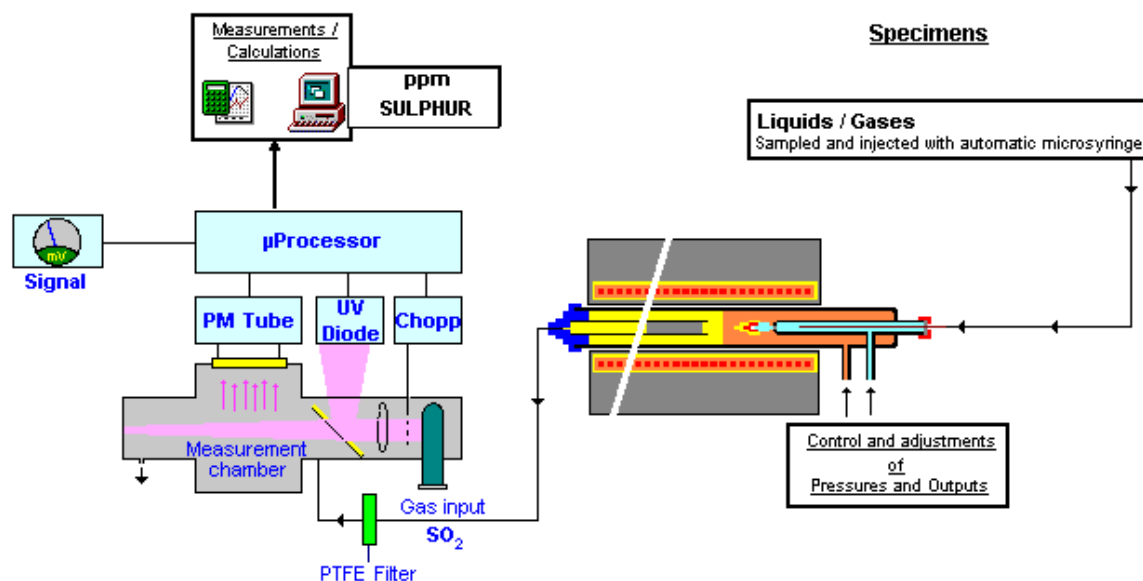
Measurements / Calculations

ppm SULPHUR

Specimens

Liquids / Gases
Sampled and injected with automatic microsyringe

mV

Signal

µProcessor

PM Tube

UV Diode

Chopp

Measurement chamber

Gas input
$SO_2$

PTFE Filter

Control and adjustments of Pressures and Outputs